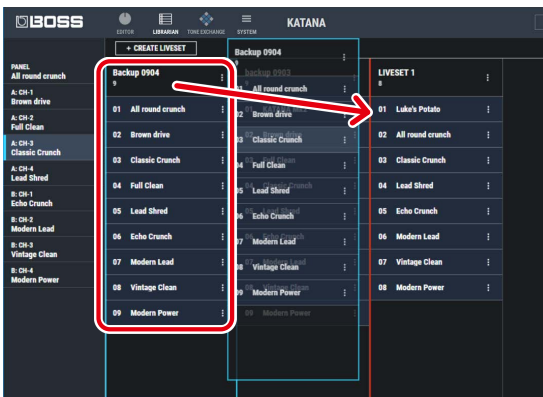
BOSS

EDITOR LIBRARIAN TONE EXCHANGE SYSTEM

KATANA

PANEL
All round crunch
A: CH-1
Brown drive
A: CH-2
Full Clean
A: CH-3
Classic Crunch
A: CH-4
Lead Shred
B: CH-1
Echo Crunch
B: CH-2
Modern Lead
B: CH-3
Vintage Clean
B: CH-4
Modern Power

+ CREATE LIVESET

Backup 0904
9

01 All round crunch
02 Brown drive
03 Classic Crunch
04 Full Clean
05 Lead Shred
06 Echo Crunch
07 Modern Lead
08 Vintage Clean
09 Modern Power

Backup 0904

01 All round crunch
02 Brown drive
03 Classic Crunch
04 Full Clean
05 Lead Shred
06 Echo Crunch
07 Modern Lead
08 Vintage Clean
09 Modern Power

LIVESET 1
8

01 Luke's Potato
02 All round crunch
03 Classic Crunch
04 Lead Shred
05 Echo Crunch
06 Modern Lead
07 Vintage Clean
08 Modern Power